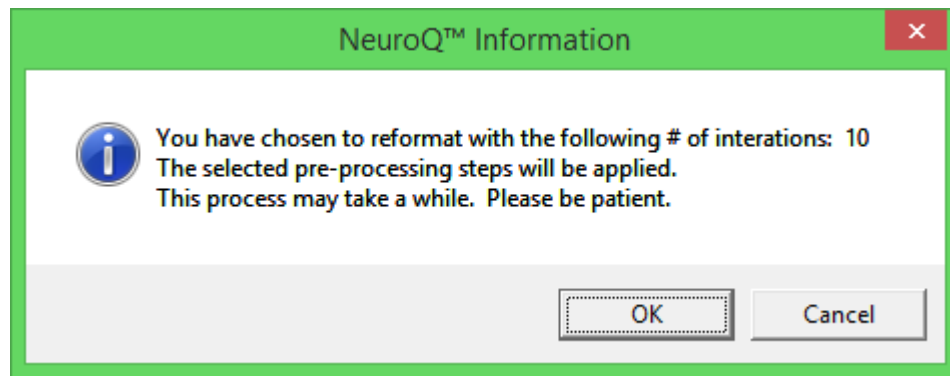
NeuroQ™ Information

×

You have chosen to reformat with the following # of interations: 10
The selected pre-processing steps will be applied.
This process may take a while. Please be patient.

OK

Cancel